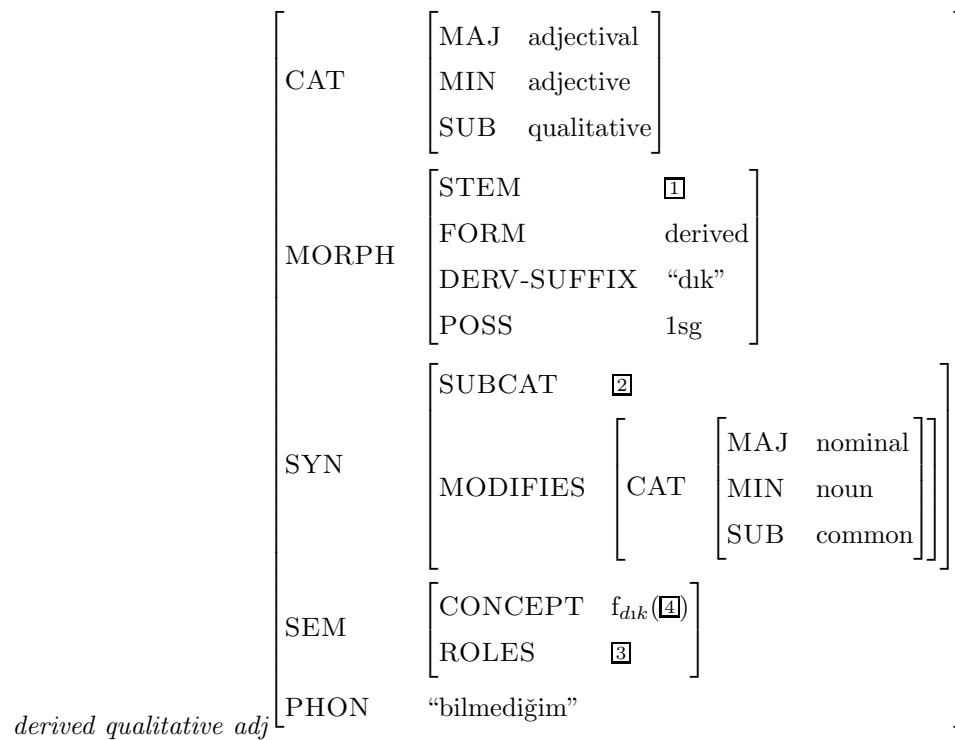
$$\left[\begin{array}{ll}
\text{CAT} & \left[\begin{array}{ll}\text{MAJ} & \text{adjectival}\\ \text{MIN} & \text{adjective}\\ \text{SUB} & \text{qualitative}\end{array}\right]\\
\text{MORPH} & \left[\begin{array}{ll}\text{STEM} & \boxed{1}\\ \text{FORM} & \text{derived}\\ \text{DERV-SUFFIX} & \text{“dık”}\\ \text{POSS} & \text{1sg}\end{array}\right]\\
\text{SYN} & \left[\begin{array}{ll}\text{SUBCAT} & \boxed{2}\\ \text{MODIFIES} & \left[\begin{array}{ll}\text{CAT} & \left[\begin{array}{ll}\text{MAJ} & \text{nominal}\\ \text{MIN} & \text{noun}\\ \text{SUB} & \text{common}\end{array}\right]\end{array}\right]\end{array}\right]\\
\text{SEM} & \left[\begin{array}{ll}\text{CONCEPT} & \text{f}_{dık}(\boxed{4})\\ \text{ROLES} & \boxed{3}\end{array}\right]\\
\text{PHON} & \text{“bilmediğim”}
\end{array}\right]_{\textit{derived qualitative adj}}$$